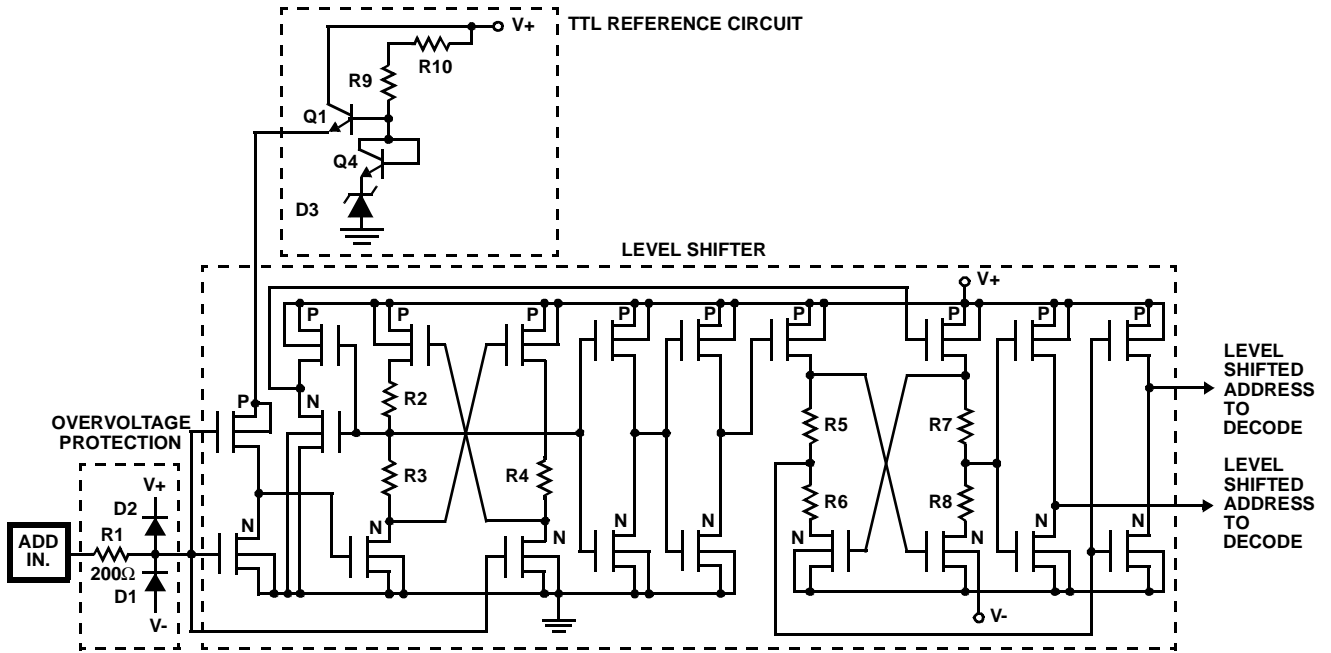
TTL REFERENCE CIRCUIT

V+

R10

R9

Q1

Q4

D3

LEVEL SHIFTER

V+

P P P P P P P P P P

N

N

R2

R3

R4

R5

R6

R7

R8

OVERVOLTAGE PROTECTION

P

LEVEL SHIFTED ADDRESS TO DECODE

LEVEL SHIFTED ADDRESS TO DECODE

V+

D2

ADD IN.

R1

200Ω

D1

V-

N N N N N N N N N

V-